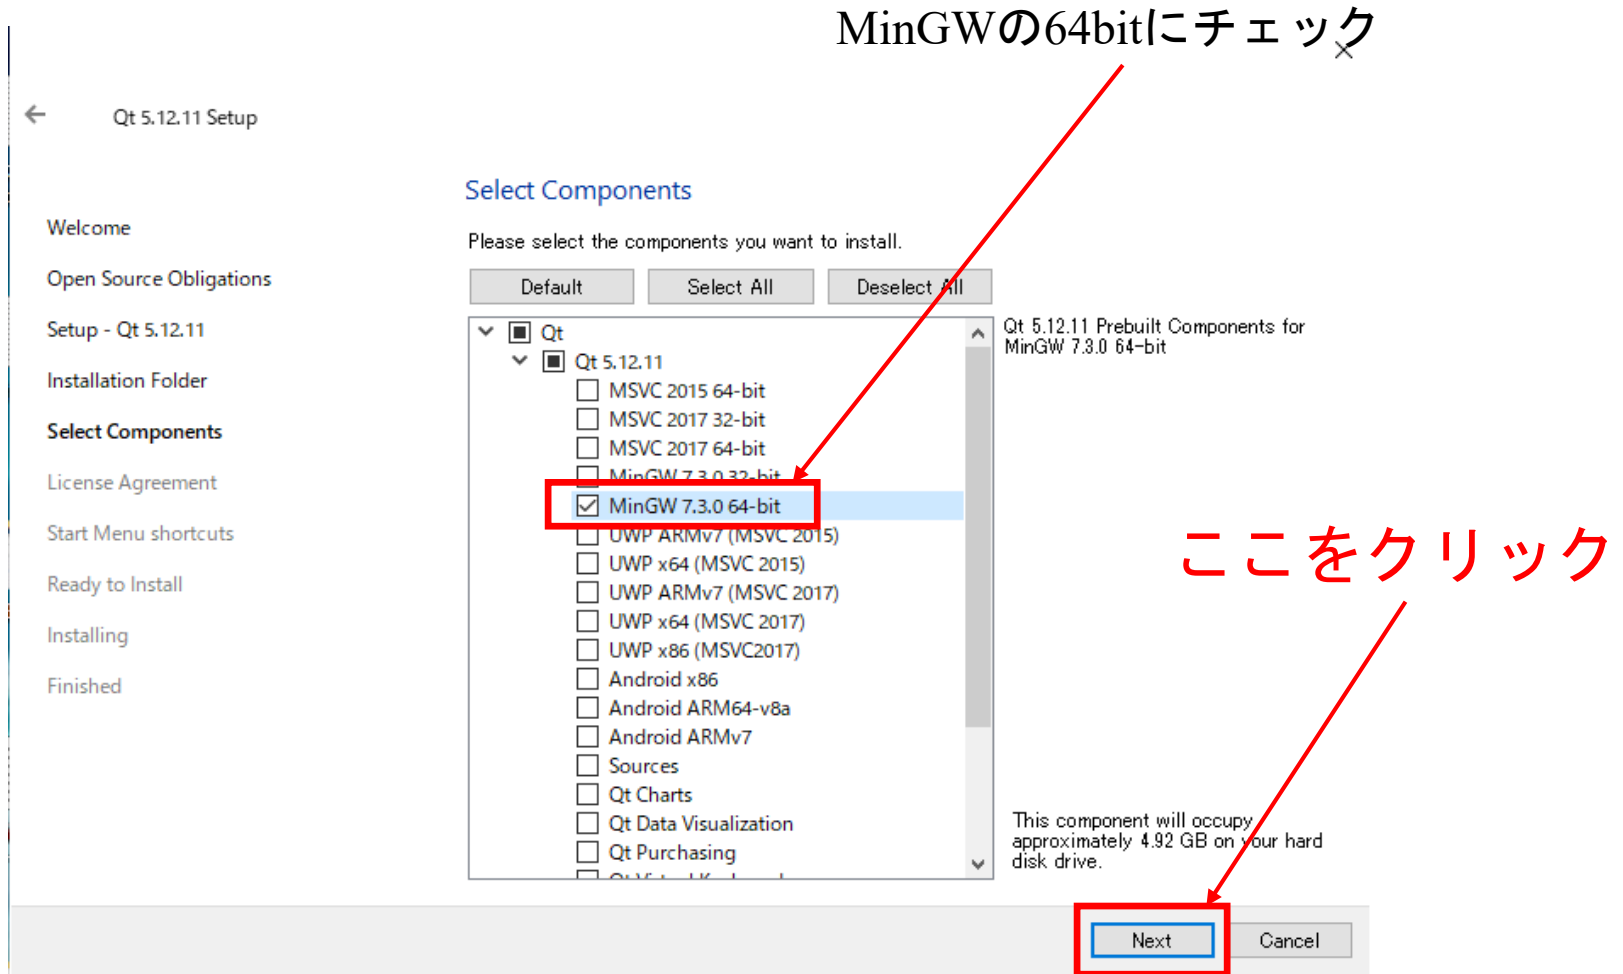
MinGWの64bitにチェック

Qt 5.12.11 Setup

Welcome
Open Source Obligations
Setup - Qt 5.12.11
Installation Folder
Select Components
License Agreement
Start Menu shortcuts
Ready to Install
Installing
Finished

Select Components

Please select the components you want to install.

Default
Select All
Deselect All

Qt
Qt 5.12.11
MSVC 2015 64-bit
MSVC 2017 32-bit
MSVC 2017 64-bit
MinGW 7.3.0 32-bit
MinGW 7.3.0 64-bit
UWP ARMv7 (MSVC 2015)
UWP x64 (MSVC 2015)
UWP ARMv7 (MSVC 2017)
UWP x64 (MSVC 2017)
UWP x86 (MSVC2017)
Android x86
Android ARM64-v8a
Android ARMv7
Sources
Qt Charts
Qt Data Visualization
Qt Purchasing
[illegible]

Qt 5.12.11 Prebuilt Components for MinGW 7.3.0 64-bit

ここをクリック

This component will occupy approximately 4.92 GB on your hard disk drive.

Next
Cancel